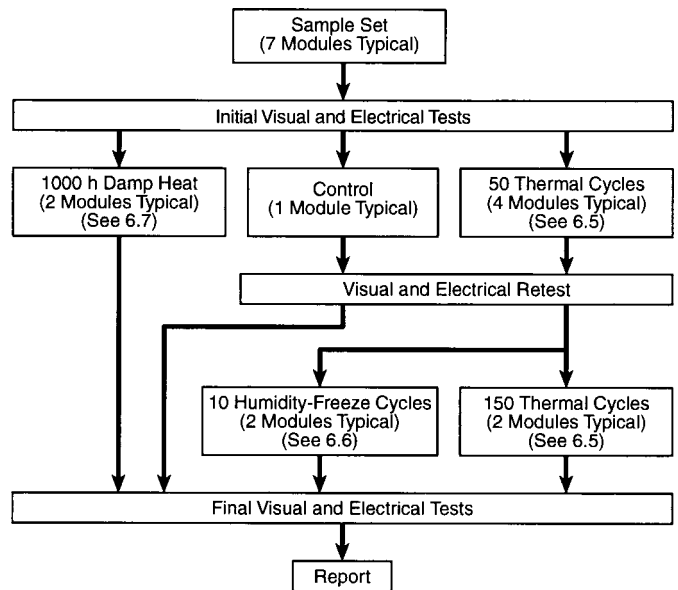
Sample Set
(7 Modules Typical)

Initial Visual and Electrical Tests

1000 h Damp Heat
(2 Modules Typical)
(See 6.7)

Control
(1 Module Typical)

50 Thermal Cycles
(4 Modules Typical)
(See 6.5)

Visual and Electrical Retest

10 Humidity-Freeze Cycles
(2 Modules Typical)
(See 6.6)

150 Thermal Cycles
(2 Modules Typical)
(See 6.5)

Final Visual and Electrical Tests

Report